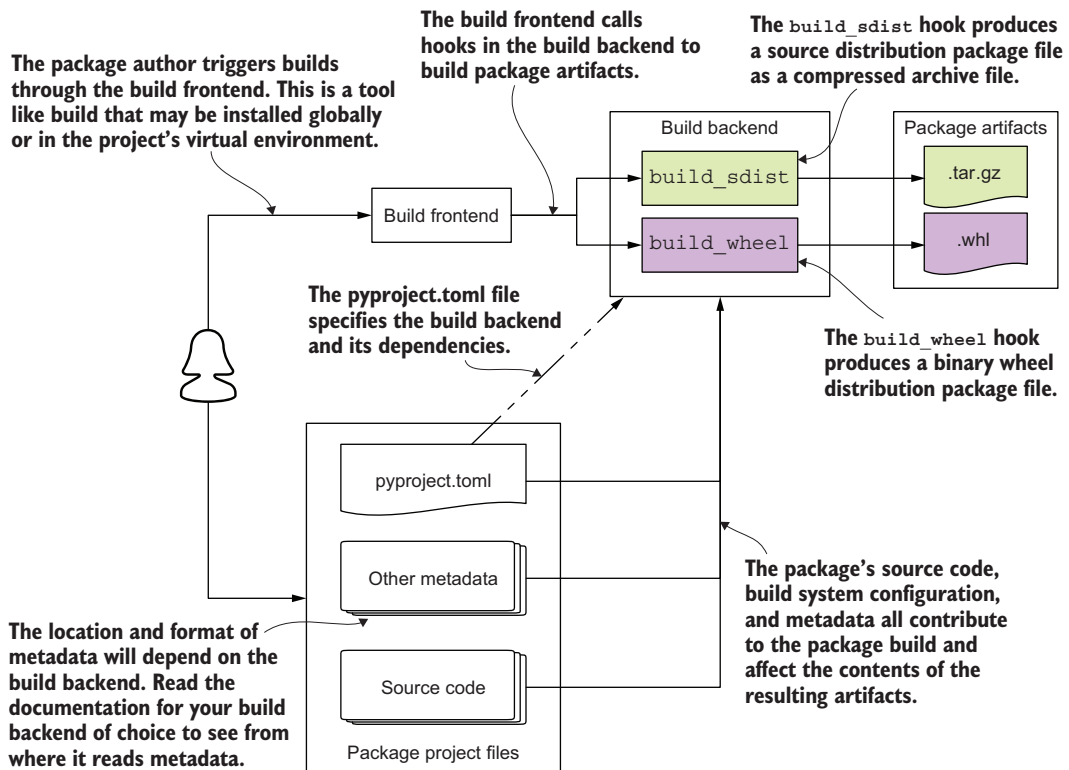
The package author triggers builds through the build frontend. This is a tool like build that may be installed globally or in the project's virtual environment.

The build frontend calls hooks in the build backend to build package artifacts.

The build_sdist hook produces a source distribution package file as a compressed archive file.

Build frontend

Build backend

build_sdist

build_wheel

Package artifacts

.tar.gz

.whl

The pyproject.toml file specifies the build backend and its dependencies.

The build_wheel hook produces a binary wheel distribution package file.

pyproject.toml

Other metadata

Source code

Package project files

The package's source code, build system configuration, and metadata all contribute to the package build and affect the contents of the resulting artifacts.

The location and format of metadata will depend on the build backend. Read the documentation for your build backend of choice to see from where it reads metadata.